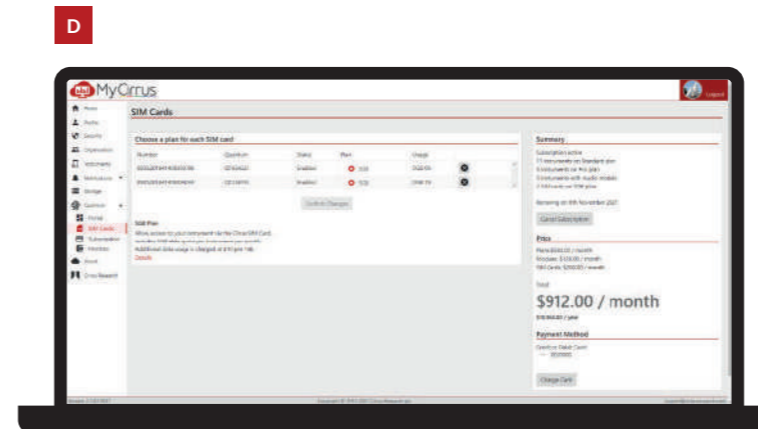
D

MyCirrus

Logout

Home
Profile
Security
Organisation
Instruments
Notifications
Storage
Optimise
Portal
SIM Cards
Subscription
Invoices
Noise
Cirrus Research

SIM Cards

Choose a plan for each SIM card

| Number | Instrument | Status | Plan | Charge |
|---|---|---|---|---|
| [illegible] | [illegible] | Enabled | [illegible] | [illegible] |
| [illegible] | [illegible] | Enabled | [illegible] | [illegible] |

Confirm Changes

SIM Plan
Allows access to your instrument via the Cirrus SIM Card. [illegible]
Additional data usage is charged at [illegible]
Details

Summary
Subscription active
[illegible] instruments on Standard plan
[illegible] instruments on Pro plan
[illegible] instruments with Audio module
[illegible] on SIM plan

Renewing on 9th November 2021

Cancel Subscription

Price
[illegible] / month
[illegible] / month
SIM Cards: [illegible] / month

Total
$912.00 / month
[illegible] / year

Payment Method
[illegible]

Change Card